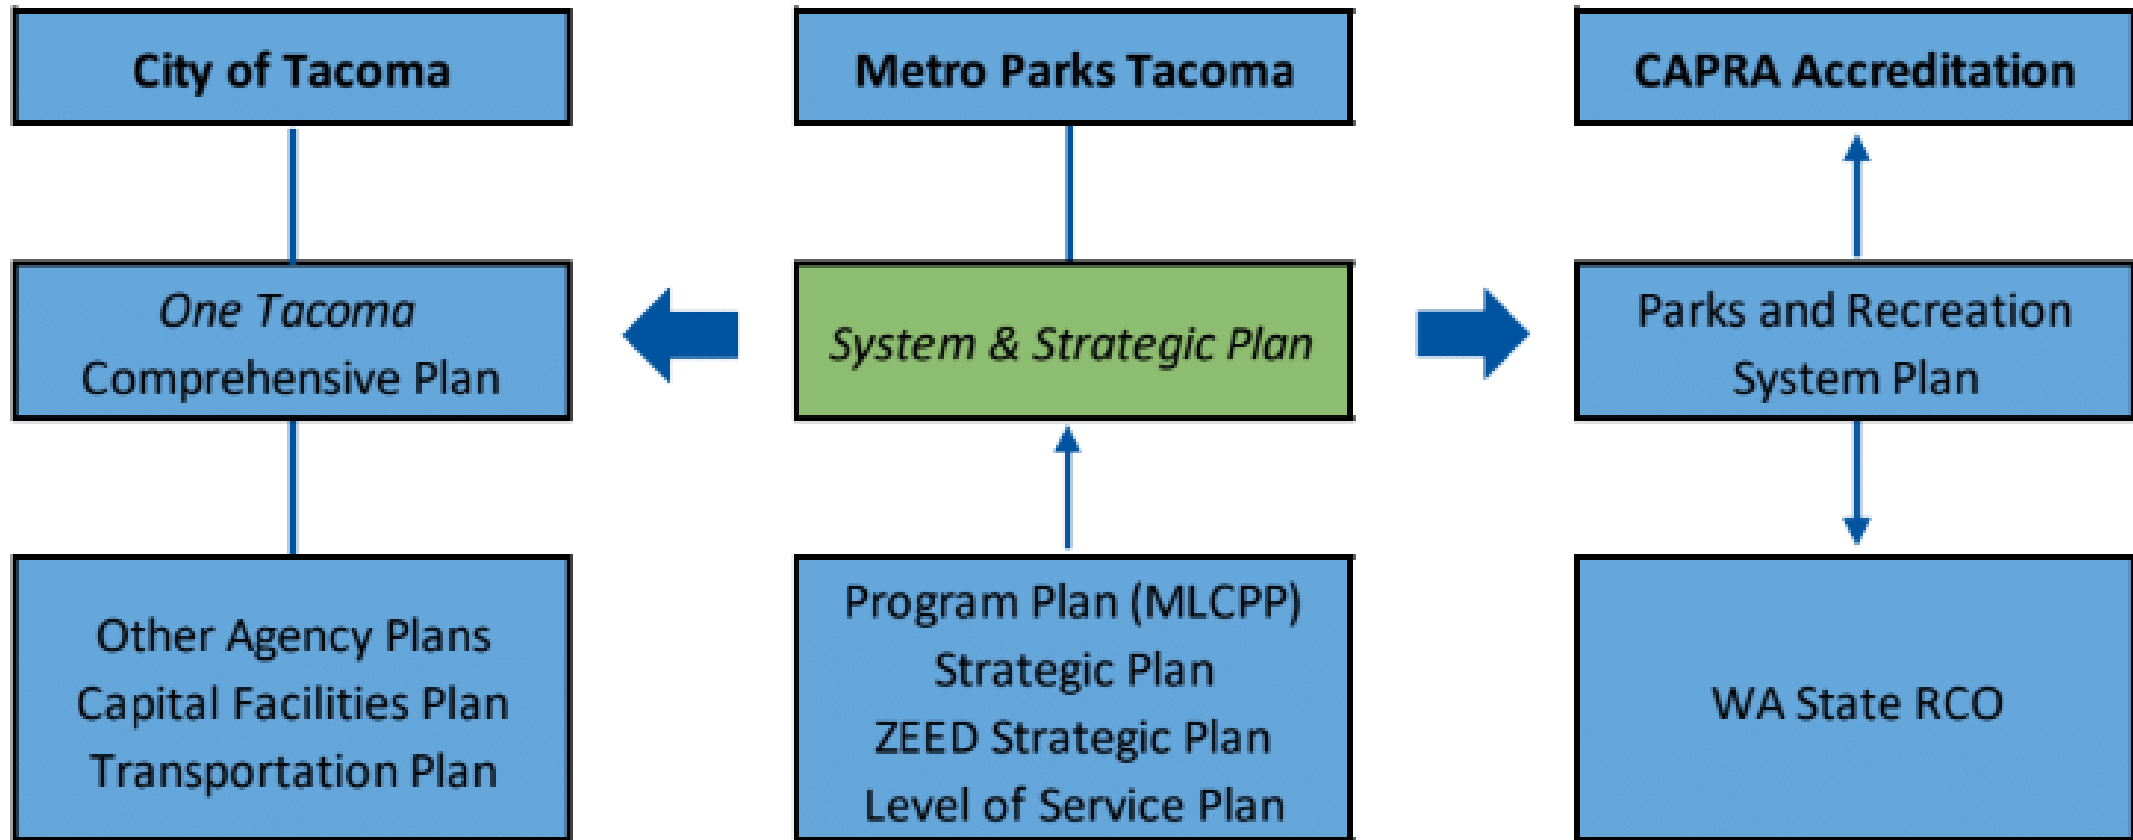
City of Tacoma

One Tacoma
Comprehensive Plan

Other Agency Plans
Capital Facilities Plan
Transportation Plan

Metro Parks Tacoma

System & Strategic Plan

Program Plan (MLCPP)
Strategic Plan
ZEED Strategic Plan
Level of Service Plan

CAPRA Accreditation

Parks and Recreation
System Plan

WA State RCO